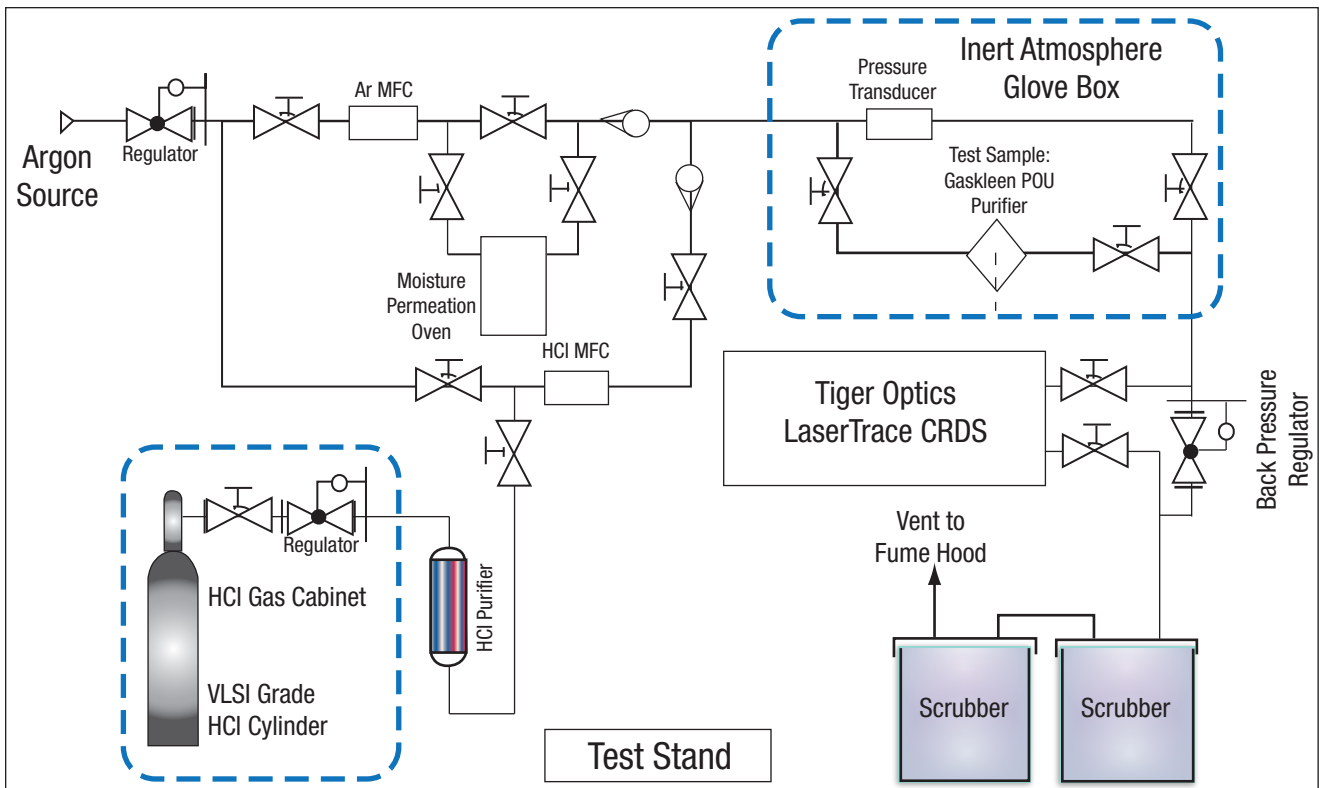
Argon Source

Regulator

Ar MFC

Pressure Transducer

Inert Atmosphere Glove Box

Test Sample: Gaskleen POU Purifier

Moisture Permeation Oven

HCl MFC

Tiger Optics LaserTrace CRDS

Back Pressure Regulator

Regulator

HCl Purifier

HCl Gas Cabinet

VLSI Grade HCl Cylinder

Vent to Fume Hood

Scrubber

Scrubber

Test Stand